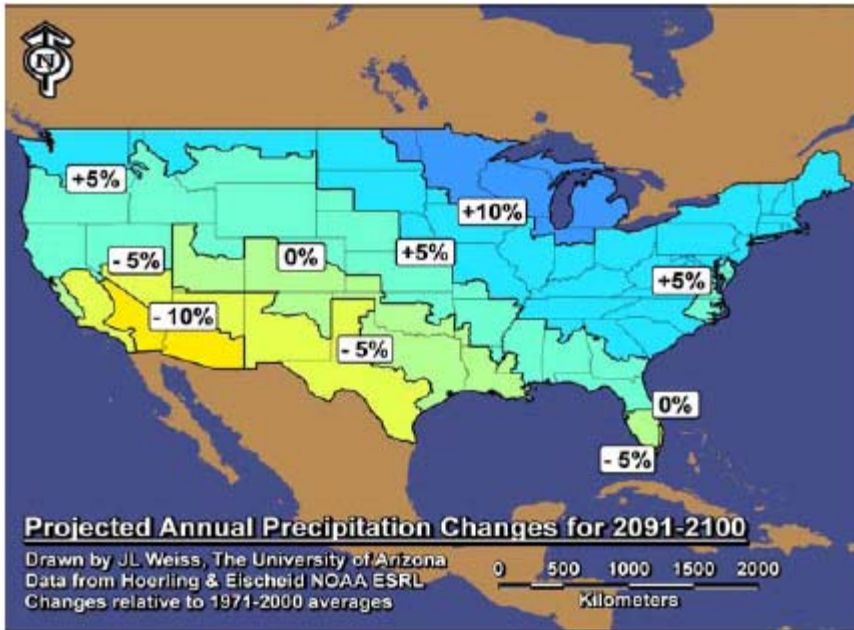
N

+5%

+10%

- 5%

0%

+5%

+5%

- 10%

- 5%

0%

- 5%

Projected Annual Precipitation Changes for 2091-2100

Drawn by JL Weiss, The University of Arizona
Data from Hoerling & Eischeid NOAA ESRL
Changes relative to 1971-2000 averages

0 500 1000 1500 2000
Kilometers